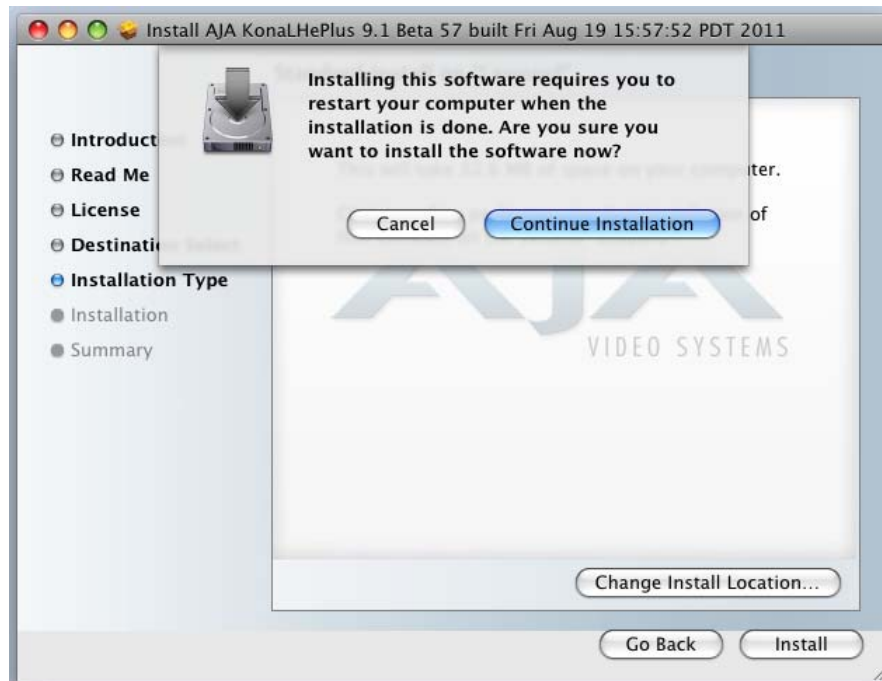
Install AJA KonaLHePlus 9.1 Beta 57 built Fri Aug 19 15:57:52 PDT 2011

Installing this software requires you to restart your computer when the installation is done. Are you sure you want to install the software now?

Cancel

Continue Installation

Introduct

Read Me

License

Destinati

Installation Type

Installation

Summary

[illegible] ter.

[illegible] of

AJA

VIDEO SYSTEMS

Change Install Location...

Go Back

Install